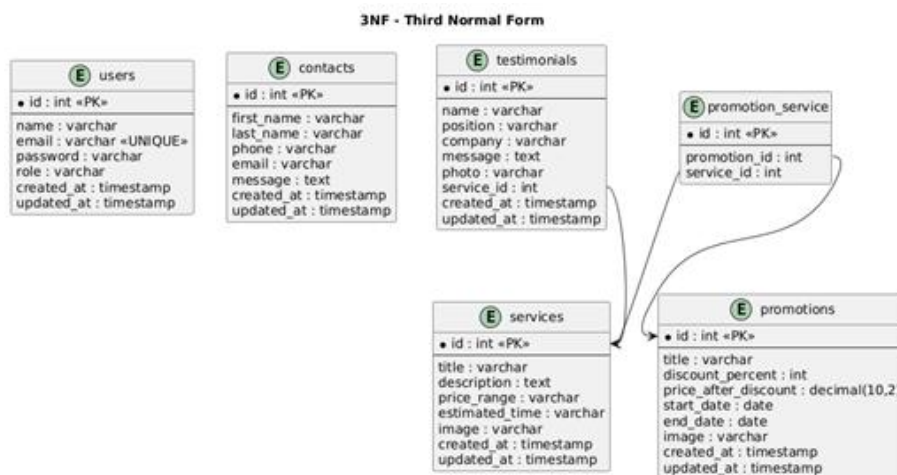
3NF - Third Normal Form

E users
• id : int «PK»
name : varchar
email : varchar «UNIQUE»
password : varchar
role : varchar
created_at : timestamp
updated_at : timestamp

E contacts
• id : int «PK»
first_name : varchar
last_name : varchar
phone : varchar
email : varchar
message : text
created_at : timestamp
updated_at : timestamp

E testimonials
• id : int «PK»
name : varchar
position : varchar
company : varchar
message : text
photo : varchar
service_id : int
created_at : timestamp
updated_at : timestamp

E promotion_service
• id : int «PK»
promotion_id : int
service_id : int

E services
• id : int «PK»
title : varchar
description : text
price_range : varchar
estimated_time : varchar
image : varchar
created_at : timestamp
updated_at : timestamp

E promotions
• id : int «PK»
title : varchar
discount_percent : int
price_after_discount : decimal(10,2
start_date : date
end_date : date
image : varchar
created_at : timestamp
updated_at : timestamp